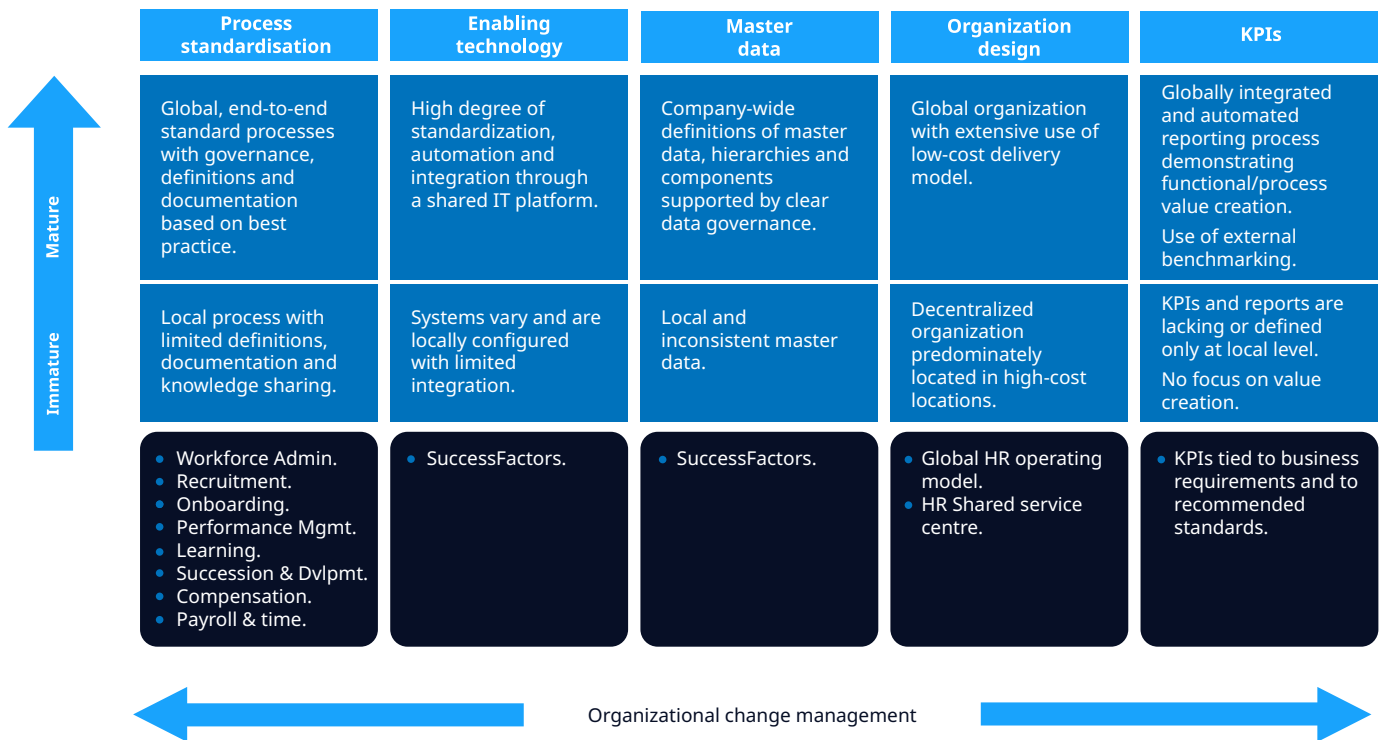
Mature

Immature

| Process standardisation | Enabling technology | Master data | Organization design | KPIs |
|---|---|---|---|---|
| Global, end-to-end standard processes with governance, definitions and documentation based on best practice. | High degree of standardization, automation and integration through a shared IT platform. | Company-wide definitions of master data, hierarchies and components supported by clear data governance. | Global organization with extensive use of low-cost delivery model. | Globally integrated and automated reporting process demonstrating functional/process value creation. Use of external benchmarking. |
| Local process with limited definitions, documentation and knowledge sharing. | Systems vary and are locally configured with limited integration. | Local and inconsistent master data. | Decentralized organization predominately located in high-cost locations. | KPIs and reports are lacking or defined only at local level. No focus on value creation. |
| • Workforce Admin. • Recruitment. • Onboarding. • Performance Mgmt. • Learning. • Succession & Dvlpmt. • Compensation. • Payroll & time. | • SuccessFactors. | • SuccessFactors. | • Global HR operating model. • HR Shared service centre. | • KPIs tied to business requirements and to recommended standards. |

Organizational change management